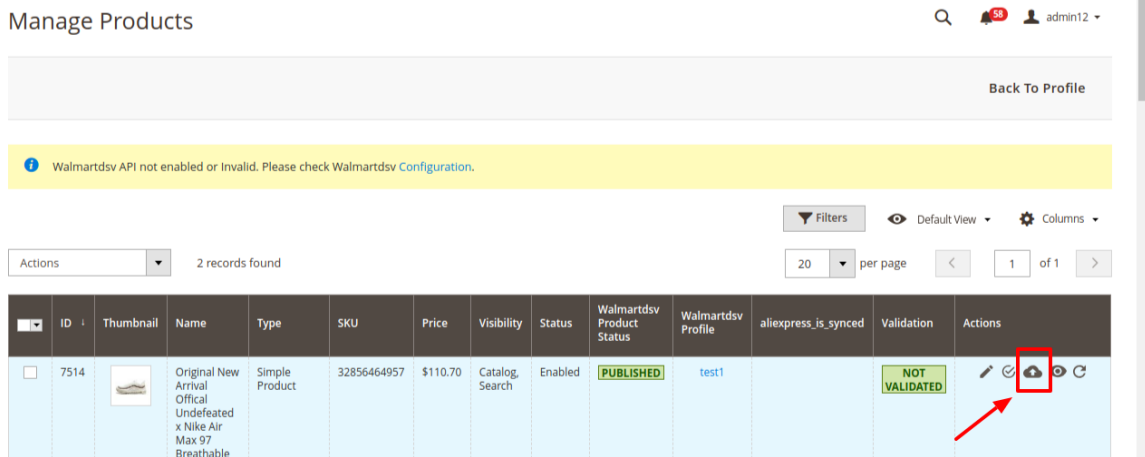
Manage Products

58 admin12

Back To Profile

Walmartdsv API not enabled or Invalid. Please check Walmartdsv Configuration.

Filters Default View Columns

Actions 2 records found 20 per page 1 of 1

| | ID | Thumbnail | Name | Type | SKU | Price | Visibility | Status | Walmartdsv Product Status | Walmartdsv Profile | aliexpress_is_synced | Validation | Actions |
|---|---|---|---|---|---|---|---|---|---|---|---|---|---|
| | 7514 | | Original New Arrival Offical Undefeated x Nike Air Max 97 Breathable | Simple Product | 32856464957 | $110.70 | Catalog, Search | Enabled | PUBLISHED | test1 | | NOT VALIDATED | |